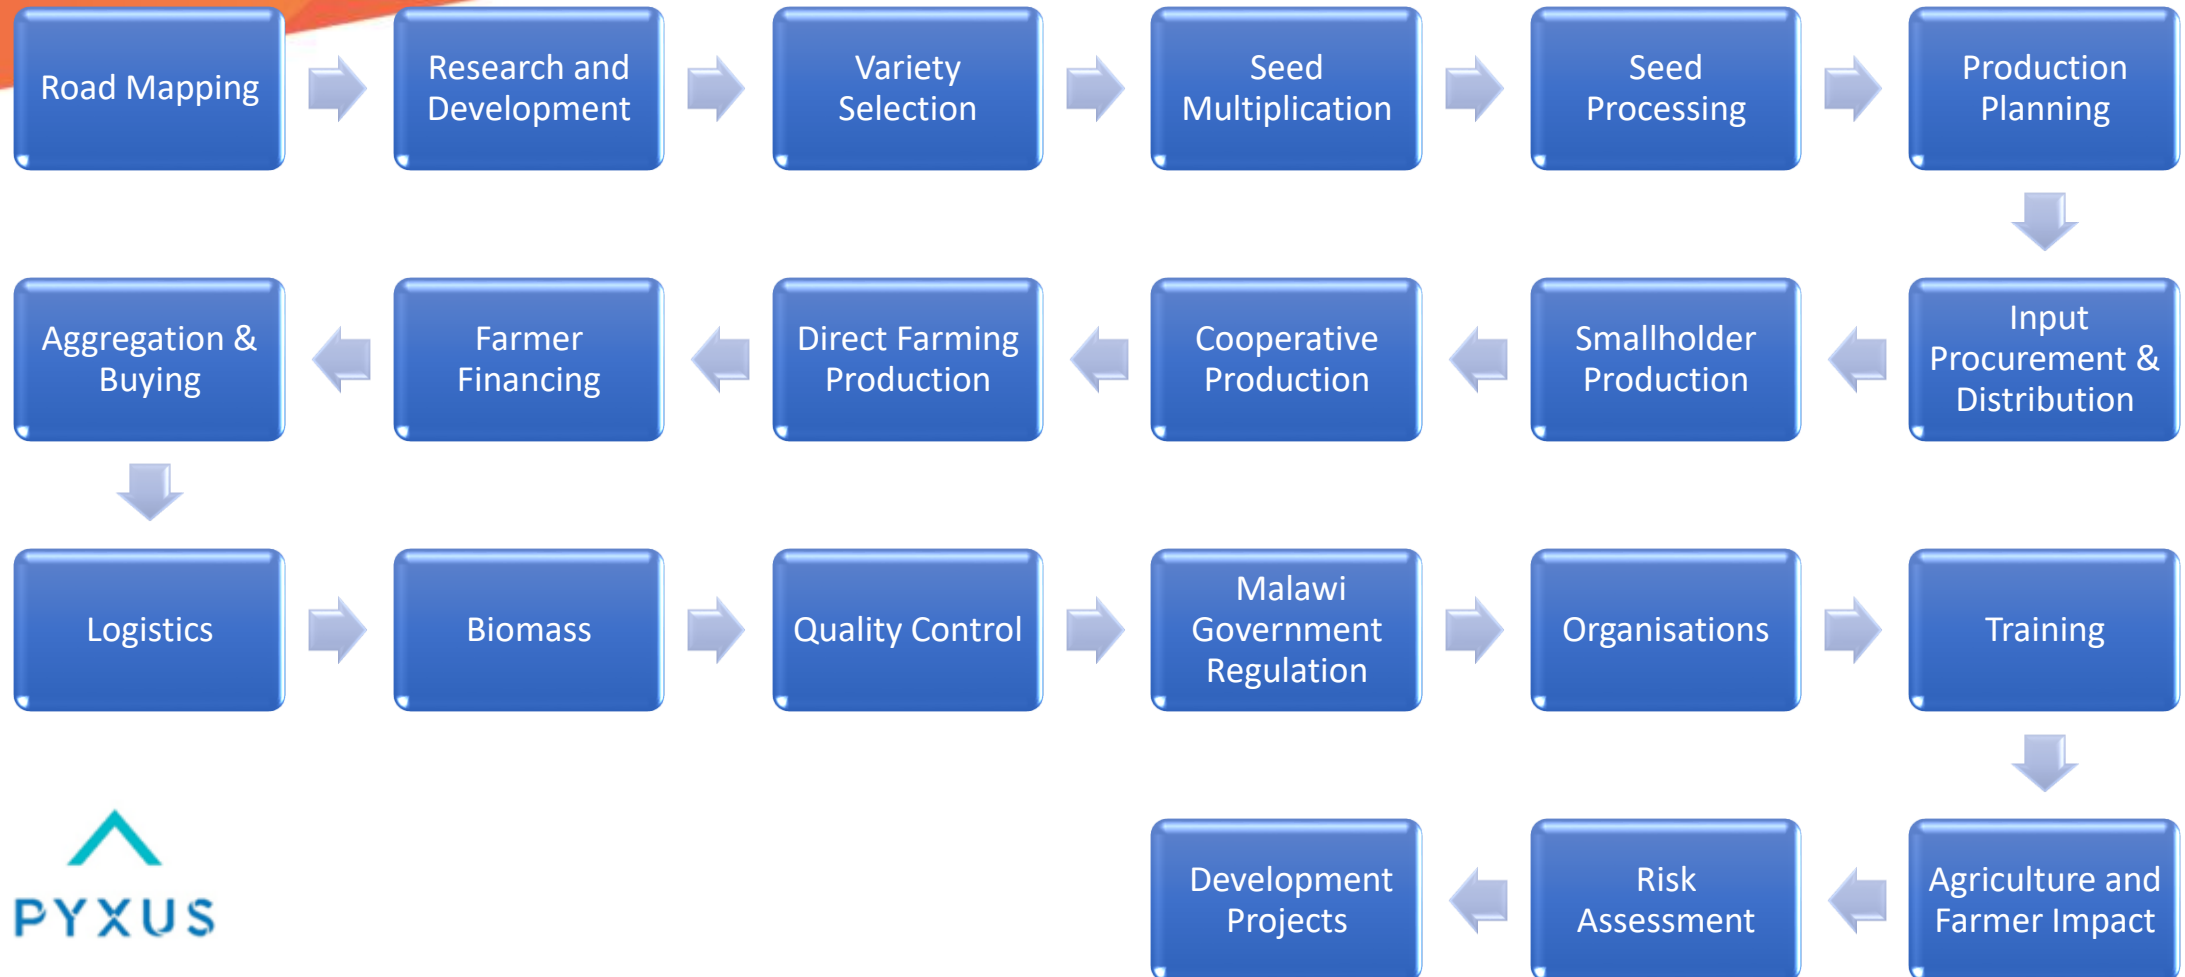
Road Mapping

Research and Development

Variety Selection

Seed Multiplication

Seed Processing

Production Planning

Input Procurement & Distribution

Smallholder Production

Cooperative Production

Direct Farming Production

Farmer Financing

Aggregation & Buying

Logistics

Biomass

Quality Control

Malawi Government Regulation

Organisations

Training

Agriculture and Farmer Impact

Risk Assessment

Development Projects

PYXUS